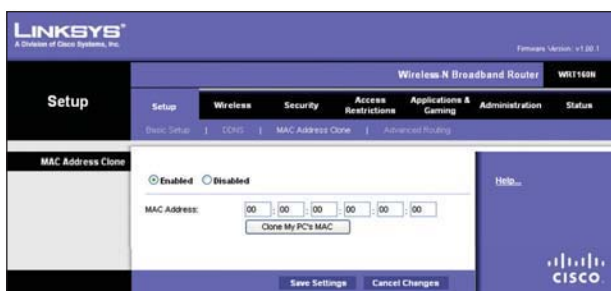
LINKSYS®
A Division of Cisco Systems, Inc.

Firmware Version: v1.00.1

Wireless-N Broadband Router WRT160N

Setup

Setup | Wireless | Security | Access Restrictions | Applications & Gaming | Administration | Status

Basic Setup | DDNS | MAC Address Clone | Advanced Routing

MAC Address Clone

Enabled Disabled

MAC Address: 00 : 00 : 00 : 00 : 00 : 00

Clone My PC's MAC

Help...

Save Settings Cancel Changes

cisco